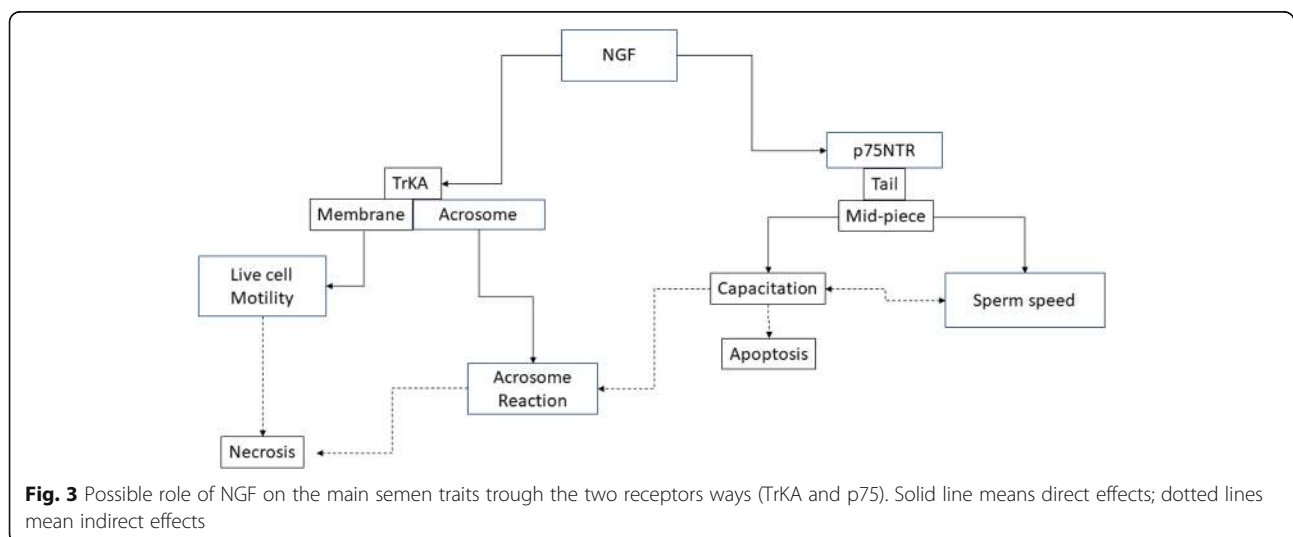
NGF

p75NTR

TrKA

Tail

Membrane

Acrosome

Mid-piece

Live cell Motility

Capacitation

Sperm speed

Apoptosis

Acrosome Reaction

Necrosis

**Fig. 3** Possible role of NGF on the main semen traits trough the two receptors ways (TrKA and p75). Solid line means direct effects; dotted lines mean indirect effects